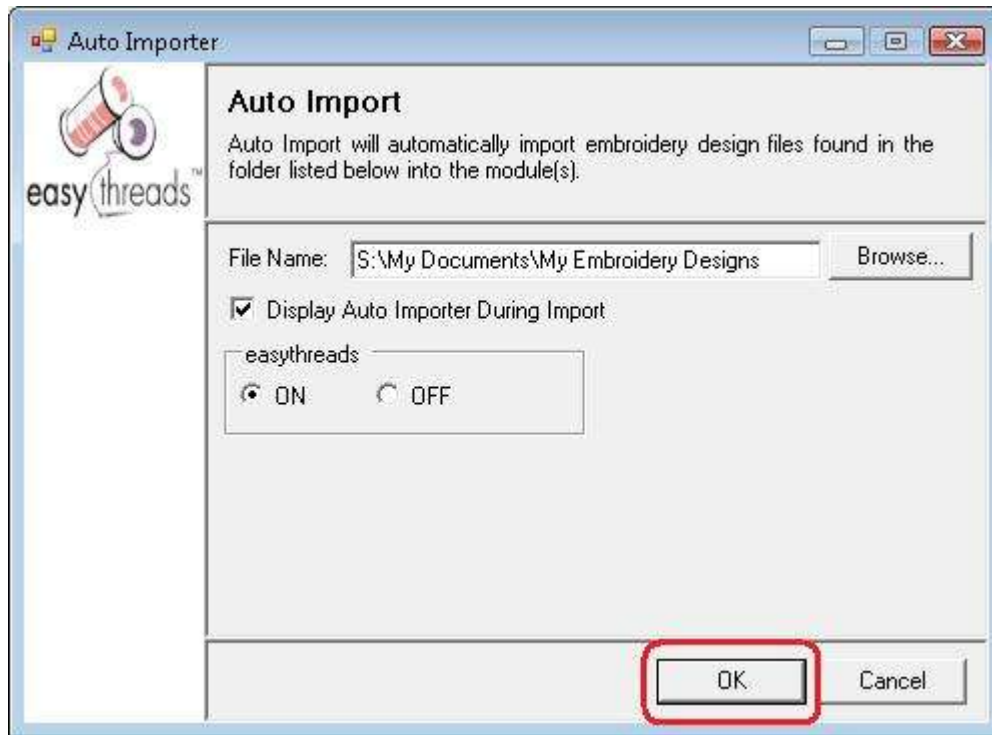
Auto Importer

easy threads™

Auto Import

Auto Import will automatically import embroidery design files found in the folder listed below into the module(s).

File Name: S:\My Documents\My Embroidery Designs

Browse...

Display Auto Importer During Import

easythreads

ON

OFF

OK

Cancel